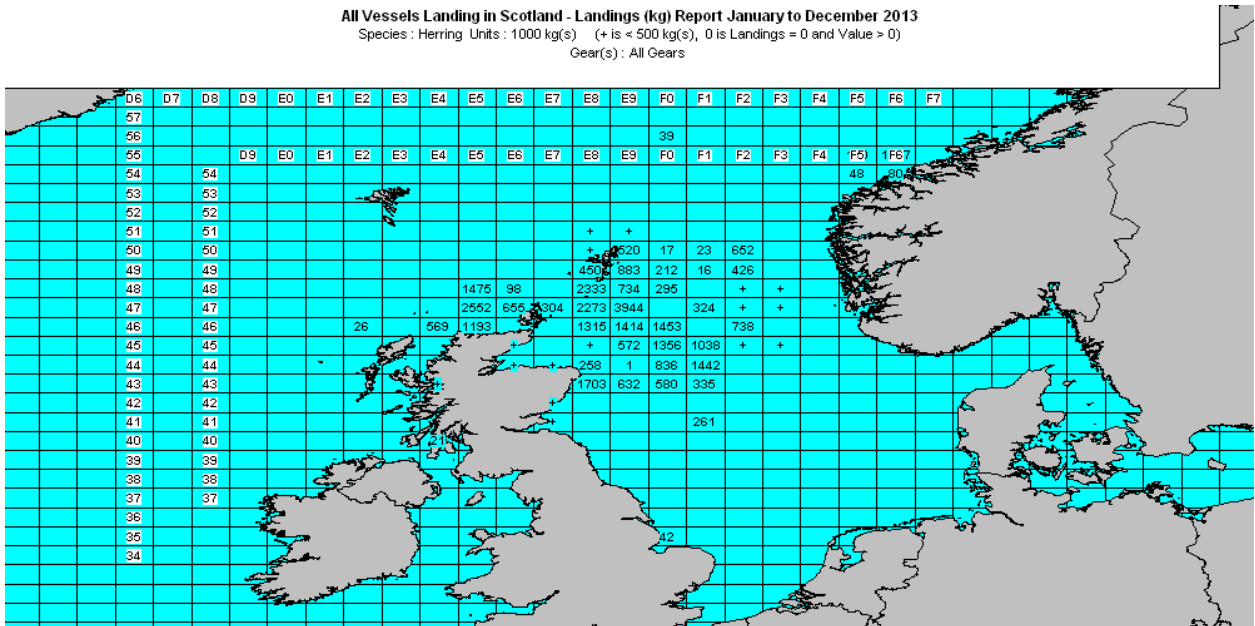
All Vessels Landing in Scotland - Landings (kg) Report January to December 2013
Species : Herring Units : 1000 kg(s) (+ is < 500 kg(s), 0 is Landings = 0 and Value > 0)
Gear(s) : All Gears

D6 D7 D8 D9 E0 E1 E2 E3 E4 E5 E6 E7 E8 E9 F0 F1 F2 F3 F4 F5 F6 F7

57
56 39
55 D9 E0 E1 E2 E3 E4 E5 E6 E7 E8 E9 F0 F1 F2 F3 F4 F5 F6 F7
54 54 48 80
53 53
52 52
51 51 + +
50 50 + 4520 17 23 652
49 49 4506 883 212 16 426
48 48 1475 98 2333 734 295 + +
47 47 2552 655 304 2273 3944 324 + +
46 46 26 569 1193 1315 1414 1453 738
45 45 + 572 1356 1038 + +
44 44 258 1 836 1442
43 43 1703 632 580 335
42 42
41 41 261
40 40 21
39 39
38 38
37 37
36
35 42
34